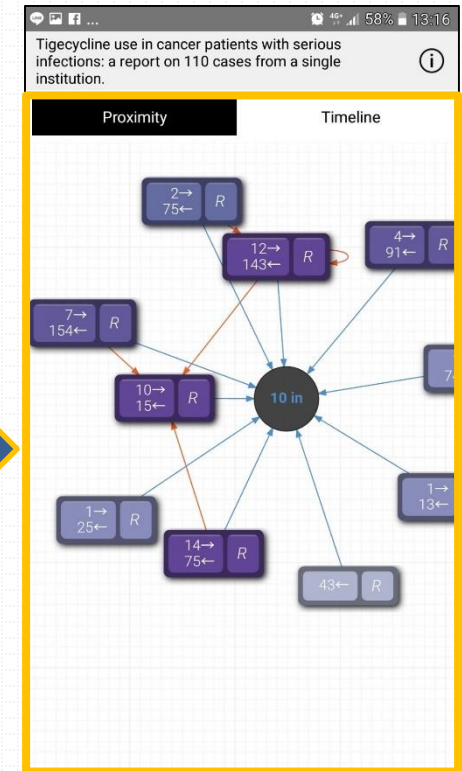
4G 58% 13:16

Tigecycline use in cancer patients with serious infections: a report on 110 cases from a single institution.

ⓘ

Proximity

Timeline

2→ 75← R

12→ 143← R

4→ 91← R

7→ 154← R

10→ 15← R

10 in

7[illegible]

1→ 13←

1→ 25← R

14→ 75← R

43← R